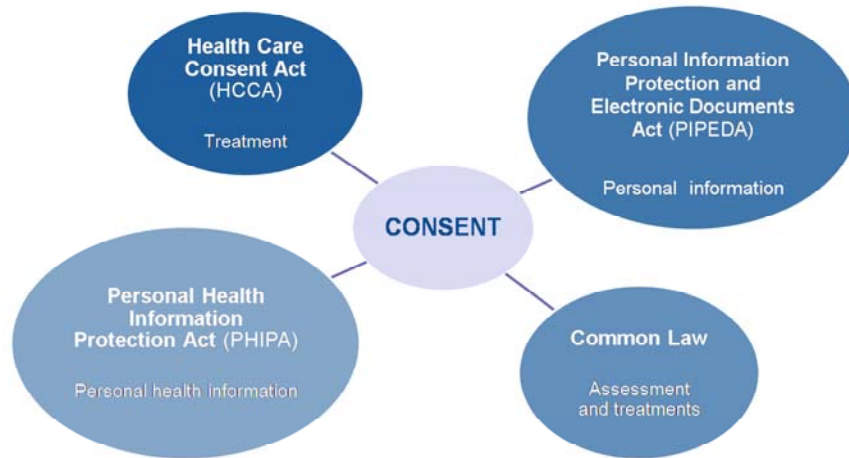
Health Care Consent Act (HCCA)

Treatment

Personal Information Protection and Electronic Documents Act (PIPEDA)

Personal information

CONSENT

Personal Health Information Protection Act (PHIPA)

Personal health information

Common Law

Assessment and treatments